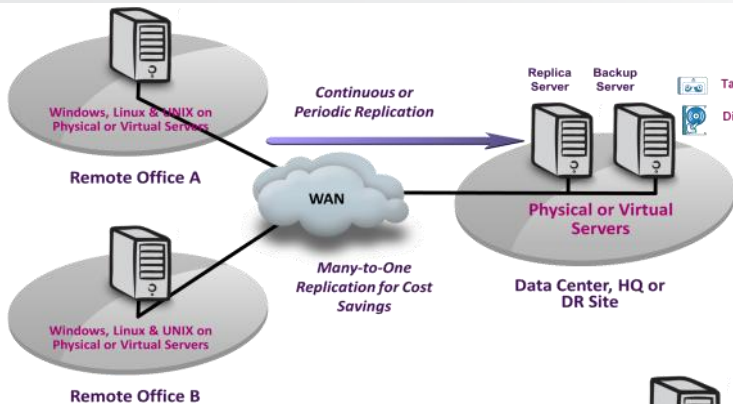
Windows, Linux & UNIX on Physical or Virtual Servers

Remote Office A

Continuous or Periodic Replication

Replica Server

Backup Server

Ta

Di

WAN

Physical or Virtual Servers

Many-to-One Replication for Cost Savings

Data Center, HQ or DR Site

Windows, Linux & UNIX on Physical or Virtual Servers

Remote Office B